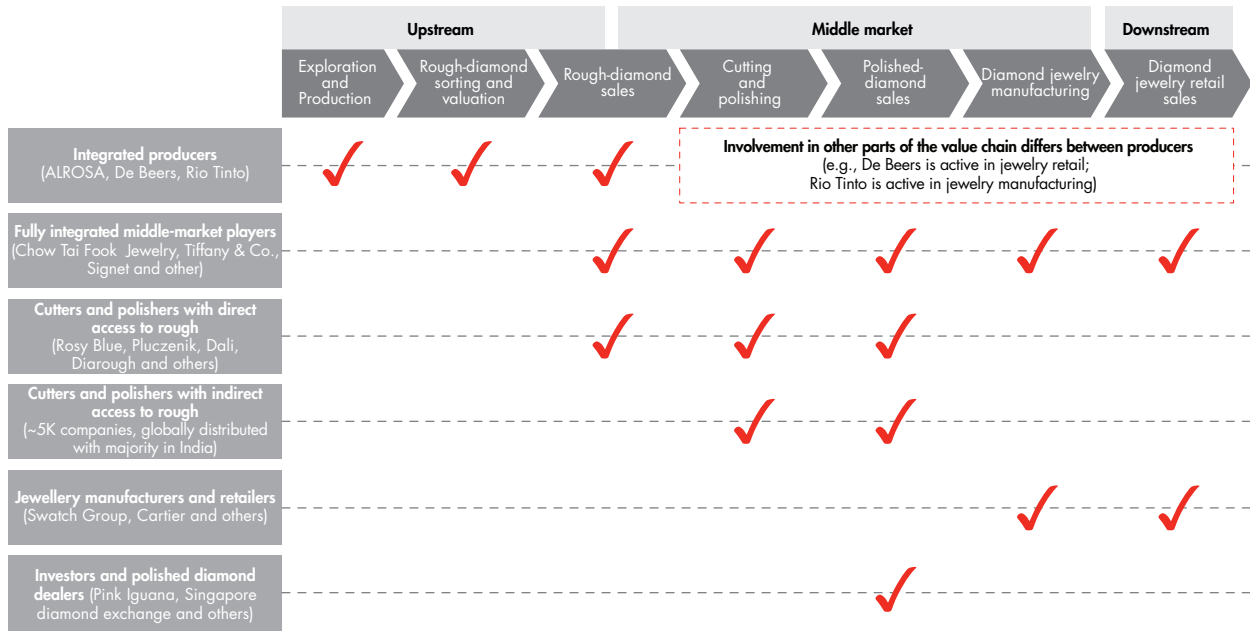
| | Upstream | | | Middle market | | | Downstream |
|---|---|---|---|---|---|---|---|
| | Exploration and Production | Rough-diamond sorting and valuation | Rough-diamond sales | Cutting and polishing | Polished-diamond sales | Diamond jewelry manufacturing | Diamond jewelry retail sales |
| **Integrated producers** (ALROSA, De Beers, Rio Tinto) | ✓ | ✓ | ✓ | **Involvement in other parts of the value chain differs between producers** (e.g., De Beers is active in jewelry retail; Rio Tinto is active in jewelry manufacturing) | | | |
| **Fully integrated middle-market players** (Chow Tai Fook Jewelry, Tiffany & Co., Signet and other) | | | ✓ | ✓ | ✓ | ✓ | ✓ |
| **Cutters and polishers with direct access to rough** (Rosy Blue, Pluczenik, Dali, Diarough and others) | | | ✓ | ✓ | ✓ | | |
| **Cutters and polishers with indirect access to rough** (~5K companies, globally distributed with majority in India) | | | | ✓ | ✓ | | |
| **Jewellery manufacturers and retailers** (Swatch Group, Cartier and others) | | | | | | ✓ | ✓ |
| **Investors and polished diamond dealers** (Pink Iguana, Singapore diamond exchange and others) | | | | | ✓ | | |